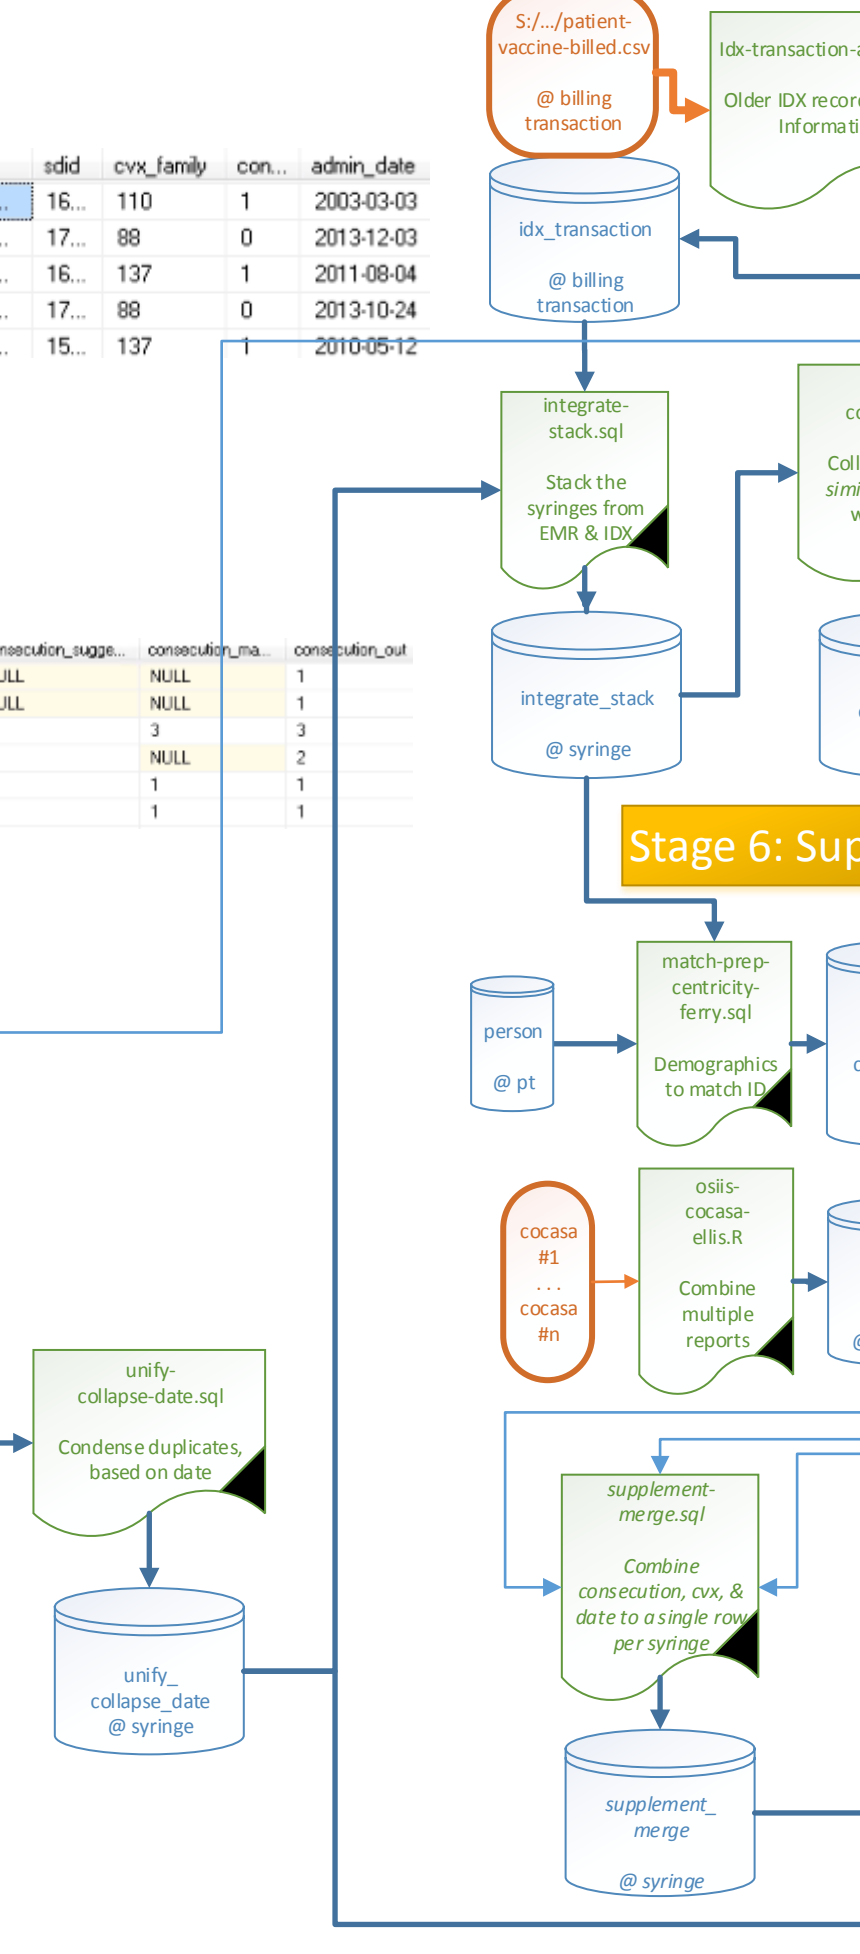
S:/.../patient-vaccine-billed.csv

@ billing transaction

Idx-transaction-a

Older IDX recor Informati

| | sdid | cvx_family | con... | admin_date |
|---|---|---|---|---|
| .. | 16... | 110 | 1 | 2003-03-03 |
| .. | 17... | 88 | 0 | 2013-12-03 |
| .. | 16... | 137 | 1 | 2011-08-04 |
| .. | 17... | 88 | 0 | 2013-10-24 |
| .. | 15... | 137 | 1 | 2010-05-12 |

idx_transaction

@ billing transaction

integrate-stack.sql

Stack the syringes from EMR & IDX

co

Coll simi w

| nsecution_sugge... | consecution_ma... | consecution_out |
|---|---|---|
| ULL | NULL | 1 |
| ULL | NULL | 1 |
| | 3 | 3 |
| | NULL | 2 |
| | 1 | 1 |
| | 1 | 1 |

integrate_stack

@ syringe

Stage 6: Sup

person

@ pt

match-prep-centricity-ferry.sql

Demographics to match ID

cocasa #1
. . .
cocasa #n

osiis-cocasa-ellis.R

Combine multiple reports

unify-collapse-date.sql

Condense duplicates, based on date

supplement-merge.sql

Combine consecution, cvx, & date to a single row per syringe

unify_collapse_date
@ syringe

supplement_merge

@ syringe